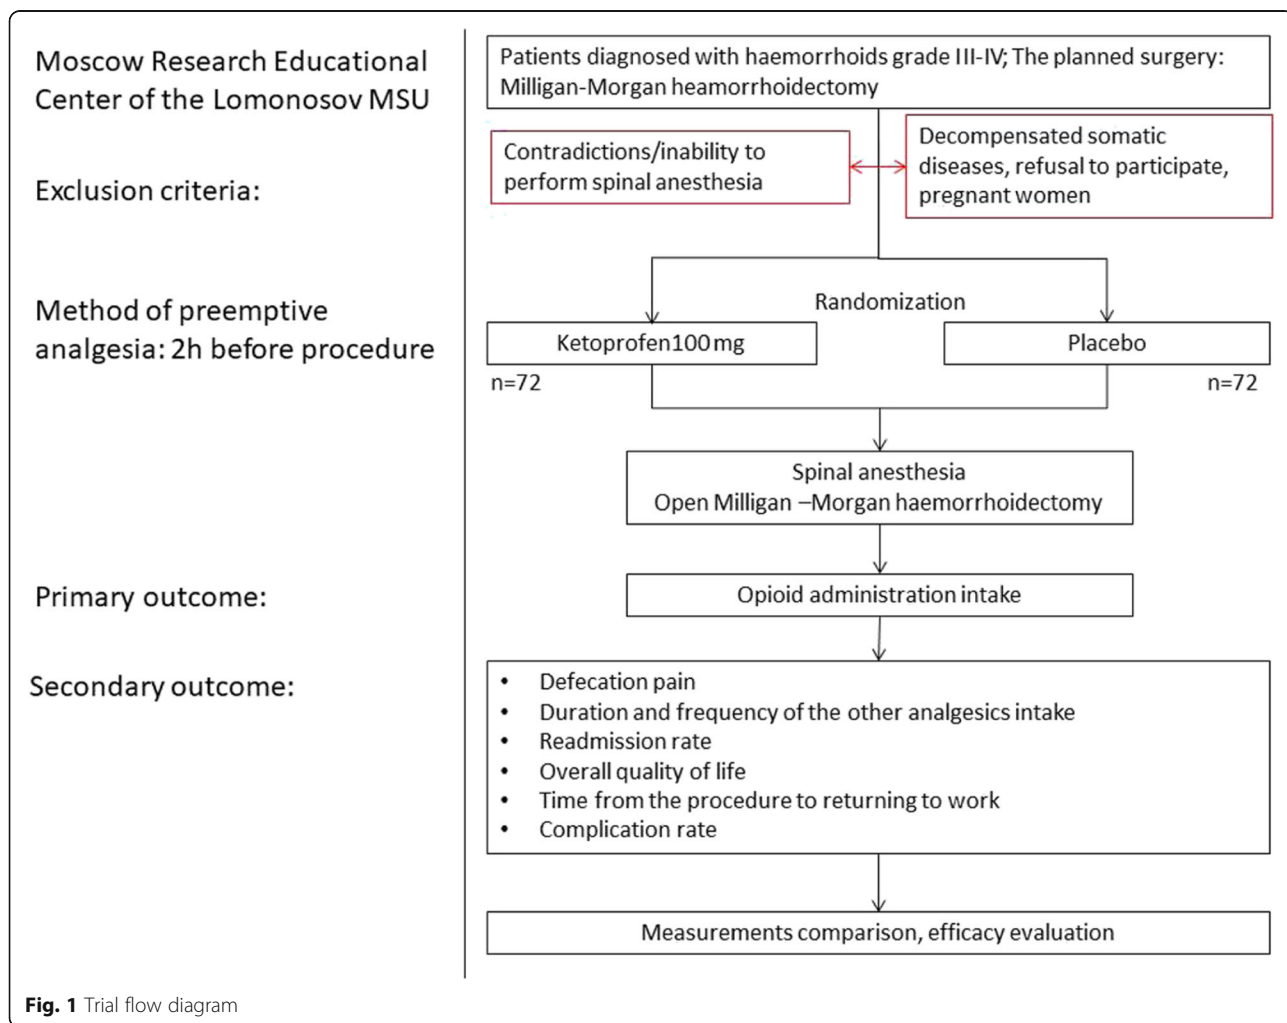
Moscow Research Educational Center of the Lomonosov MSU

Exclusion criteria:

Method of preemptive analgesia: 2h before procedure

Primary outcome:

Secondary outcome:

Patients diagnosed with haemorrhoids grade III-IV; The planned surgery: Milligan-Morgan heamorrhoidectomy

Contradictions/inability to perform spinal anesthesia

Decompensated somatic diseases, refusal to participate, pregnant women

Randomization

Ketoprofen100 mg

n=72

Placebo

n=72

Spinal anesthesia
Open Milligan –Morgan haemorrhoidectomy

Opioid administration intake

- Defecation pain
- Duration and frequency of the other analgesics intake
- Readmission rate
- Overall quality of life
- Time from the procedure to returning to work
- Complication rate

Measurements comparison, efficacy evaluation

Fig. 1 Trial flow diagram